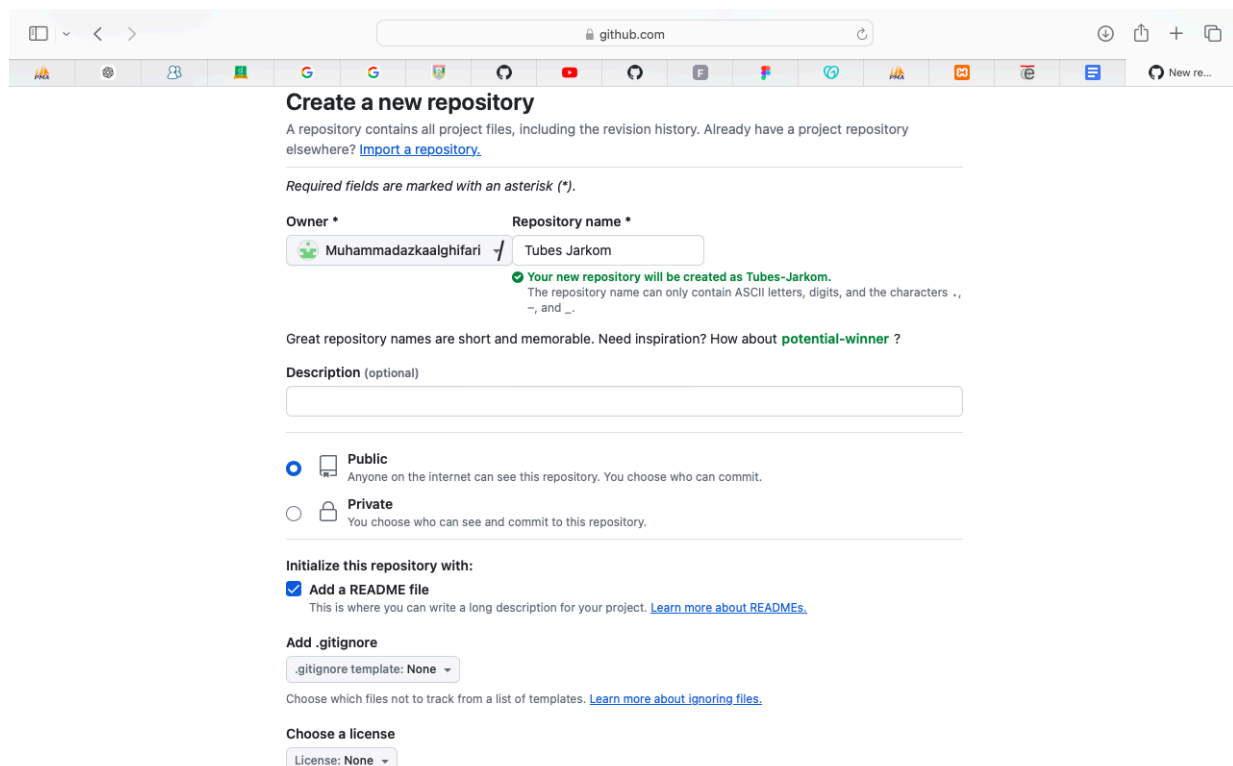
github.com

G

G

New re...

Create a new repository

A repository contains all project files, including the revision history. Already have a project repository elsewhere? Import a repository.

Required fields are marked with an asterisk (*).

Owner *

Muhammadazkaalghifari /

Repository name *

Tubes Jarkom

Your new repository will be created as Tubes-Jarkom.
The repository name can only contain ASCII letters, digits, and the characters ., -, and _.

Great repository names are short and memorable. Need inspiration? How about potential-winner ?

Description (optional)

Public
Anyone on the internet can see this repository. You choose who can commit.

Private
You choose who can see and commit to this repository.

Initialize this repository with:

Add a README file
This is where you can write a long description for your project. Learn more about READMEs.

Add .gitignore

.gitignore template: None

Choose which files not to track from a list of templates. Learn more about ignoring files.

Choose a license

License: None